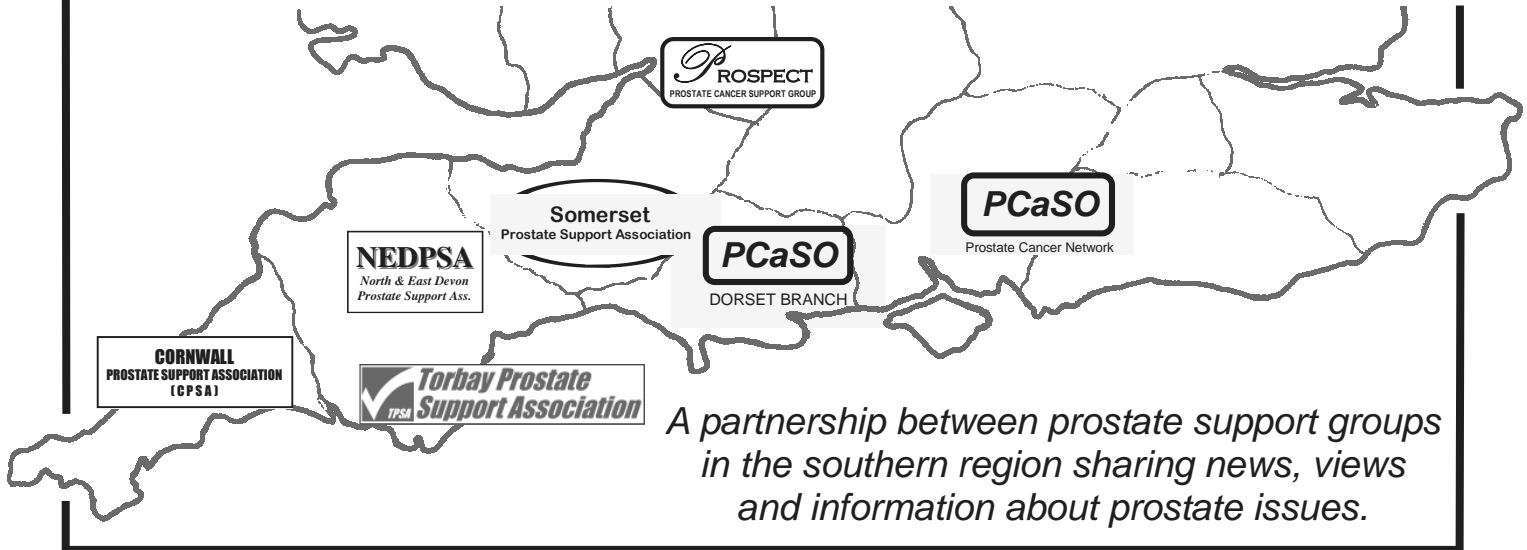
PROSPECT
PROSTATE CANCER SUPPORT GROUP

Somerset
Prostate Support Association

PCaSO
Prostate Cancer Network

NEDPSA
North & East Devon Prostate Support Ass.

PCaSO
DORSET BRANCH

CORNWALL
PROSTATE SUPPORT ASSOCIATION
(CPSA)

TPSA Torbay Prostate Support Association

A partnership between prostate support groups in the southern region sharing news, views and information about prostate issues.